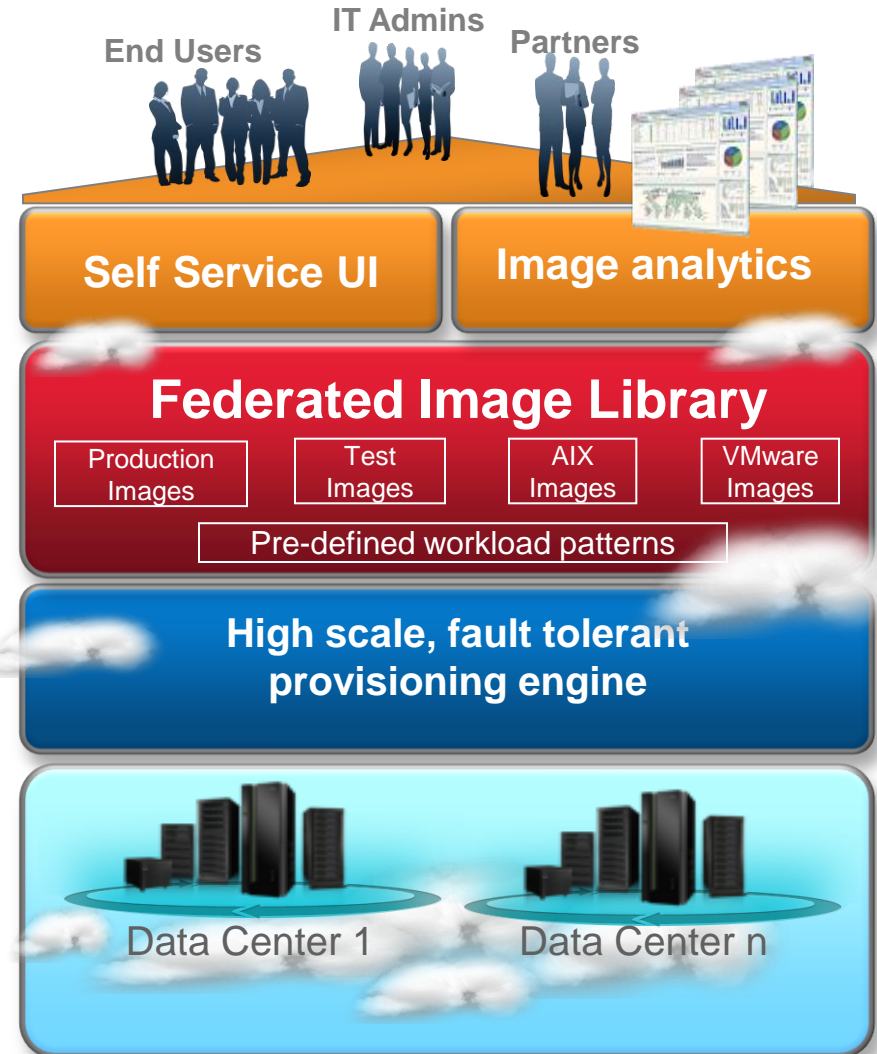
End Users
IT Admins
Partners

Self Service UI
Image analytics

Federated Image Library
Production Images
Test Images
AIX Images
VMware Images
Pre-defined workload patterns

High scale, fault tolerant provisioning engine

Data Center 1
Data Center n